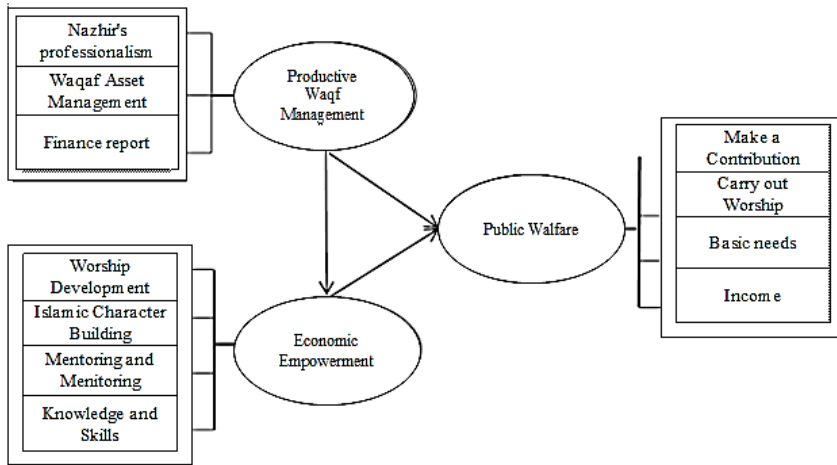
Nazhir's professionalism

Waqaf Asset Management

Finance report

Productive Waqf Management

Make a Contribution

Carry out Worship

Basic needs

Income

Public Walfare

Worship Development

Islamic Character Building

Mentoring and Menitoring

Knowledge and Skills

Economic Empowerment